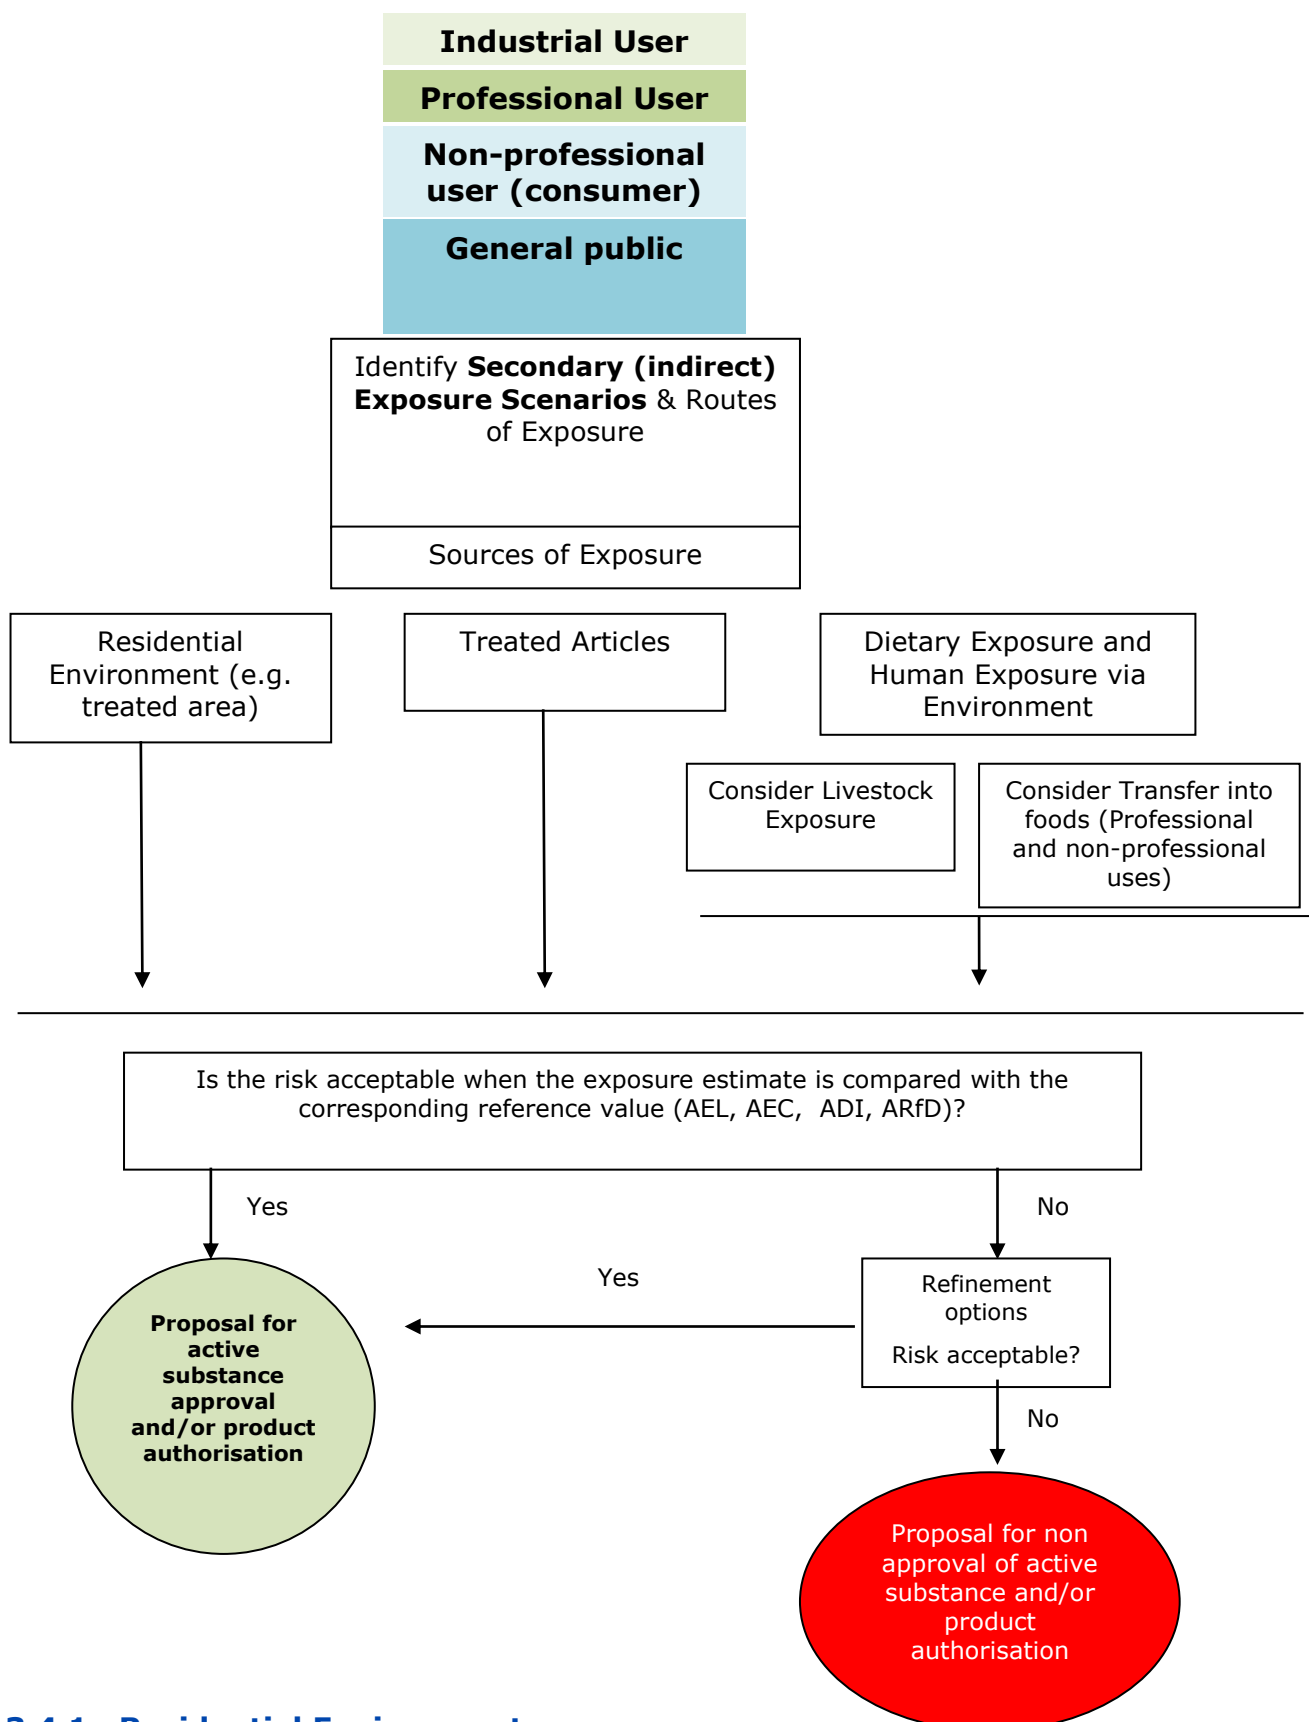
Industrial User

Professional User

Non-professional user (consumer)

General public

Identify **Secondary (indirect) Exposure Scenarios** & Routes of Exposure

Sources of Exposure

Residential Environment (e.g. treated area)

Treated Articles

Dietary Exposure and Human Exposure via Environment

Consider Livestock Exposure

Consider Transfer into foods (Professional and non-professional uses)

Is the risk acceptable when the exposure estimate is compared with the corresponding reference value (AEL, AEC, ADI, ARfD)?

Yes

No

Yes

Refinement options

Risk acceptable?

No

Proposal for active substance approval and/or product authorisation

Proposal for non approval of active substance and/or product authorisation

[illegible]